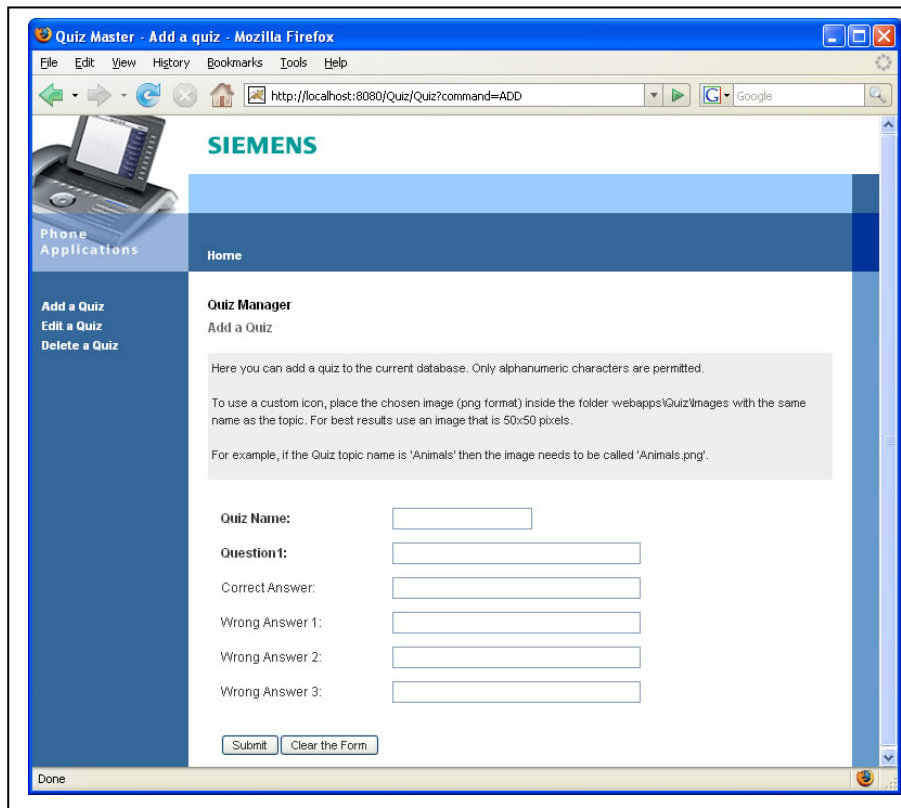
Quiz Master - Add a quiz - Mozilla Firefox

File Edit View History Bookmarks Tools Help

http://localhost:8080/Quiz/Quiz?command=ADD

Google

SIEMENS

Phone Applications

Home

Add a Quiz
Edit a Quiz
Delete a Quiz

Quiz Manager

Add a Quiz

Here you can add a quiz to the current database. Only alphanumeric characters are permitted.

To use a custom icon, place the chosen image (png format) inside the folder webapps\Quiz\Images with the same name as the topic. For best results use an image that is 50x50 pixels.

For example, if the Quiz topic name is 'Animals' then the image needs to be called 'Animals.png'.

Quiz Name:

Question1:

Correct Answer:

Wrong Answer 1:

Wrong Answer 2:

Wrong Answer 3:

Submit | Clear the Form

Done